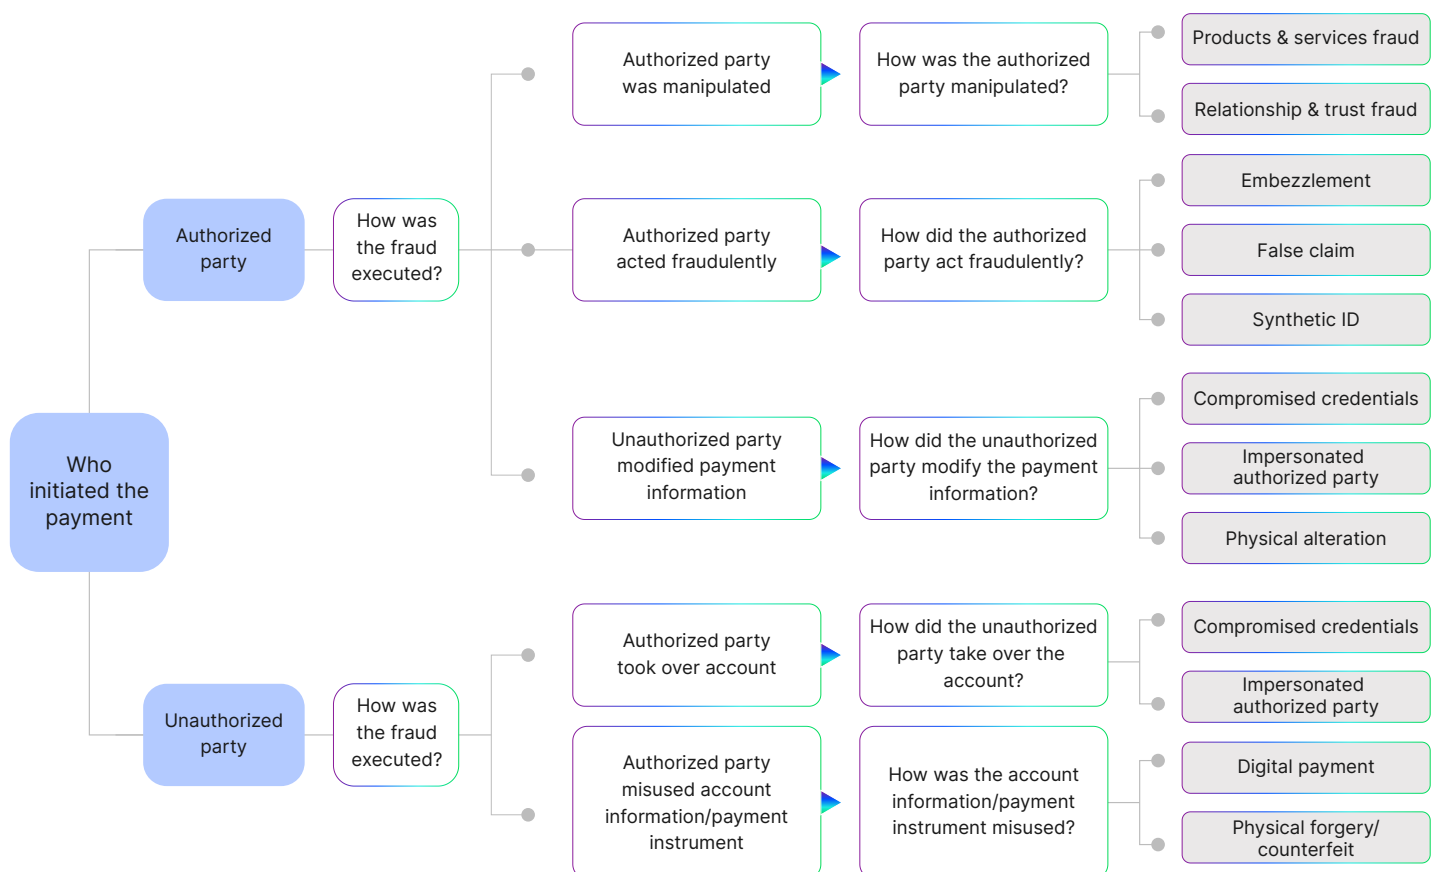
Who initiated the payment

Authorized party

How was the fraud executed?

Authorized party was manipulated

How was the authorized party manipulated?

Products & services fraud

Relationship & trust fraud

Authorized party acted fraudulently

How did the authorized party act fraudulently?

Embezzlement

False claim

Synthetic ID

Unauthorized party modified payment information

How did the unauthorized party modify the payment information?

Compromised credentials

Impersonated authorized party

Physical alteration

Unauthorized party

How was the fraud executed?

Authorized party took over account

How did the unauthorized party take over the account?

Compromised credentials

Impersonated authorized party

Authorized party misused account information/payment instrument

How was the account information/payment instrument misused?

Digital payment

Physical forgery/ counterfeit